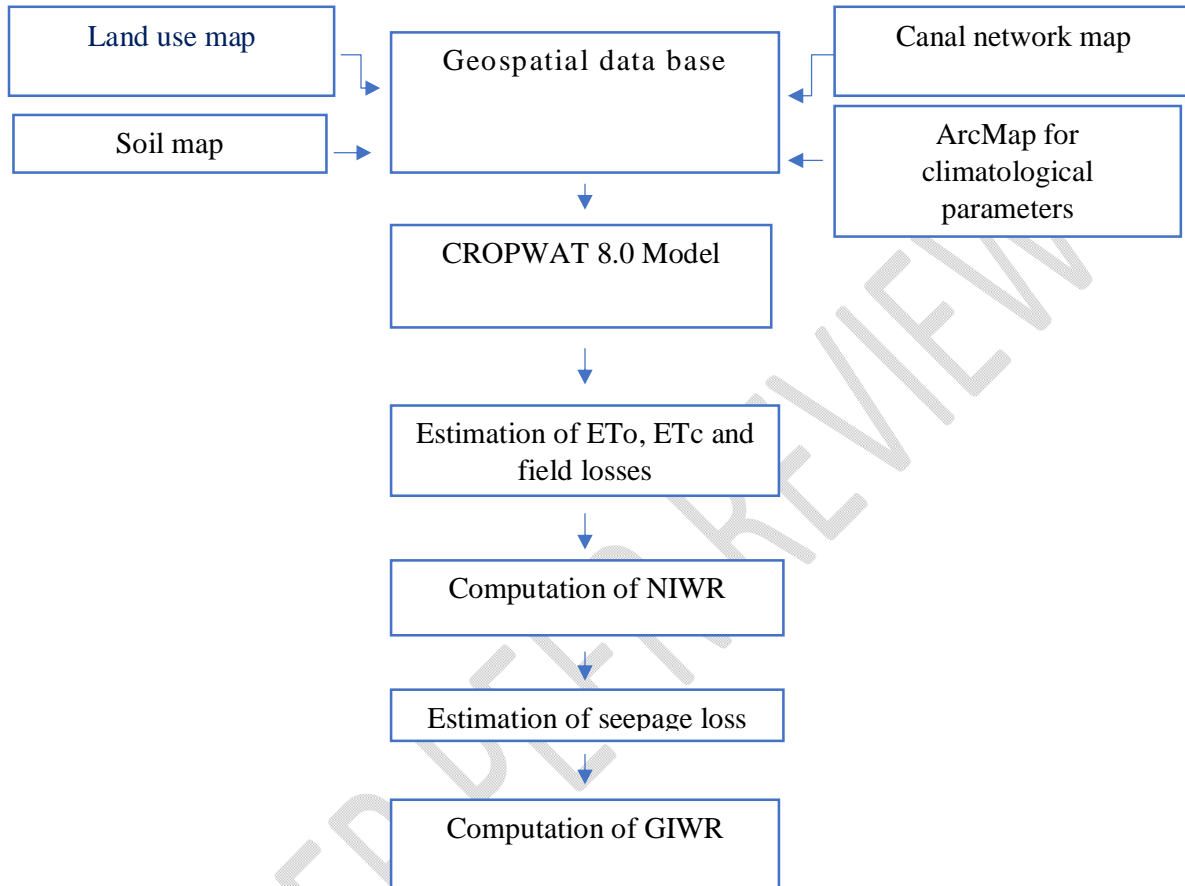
Land use map

Geospatial data base

Canal network map

Soil map

ArcMap for climatological parameters

CROPWAT 8.0 Model

Estimation of ETo, ETc and field losses

Computation of NIWR

Estimation of seepage loss

Computation of GIWR

PEER REVIEW